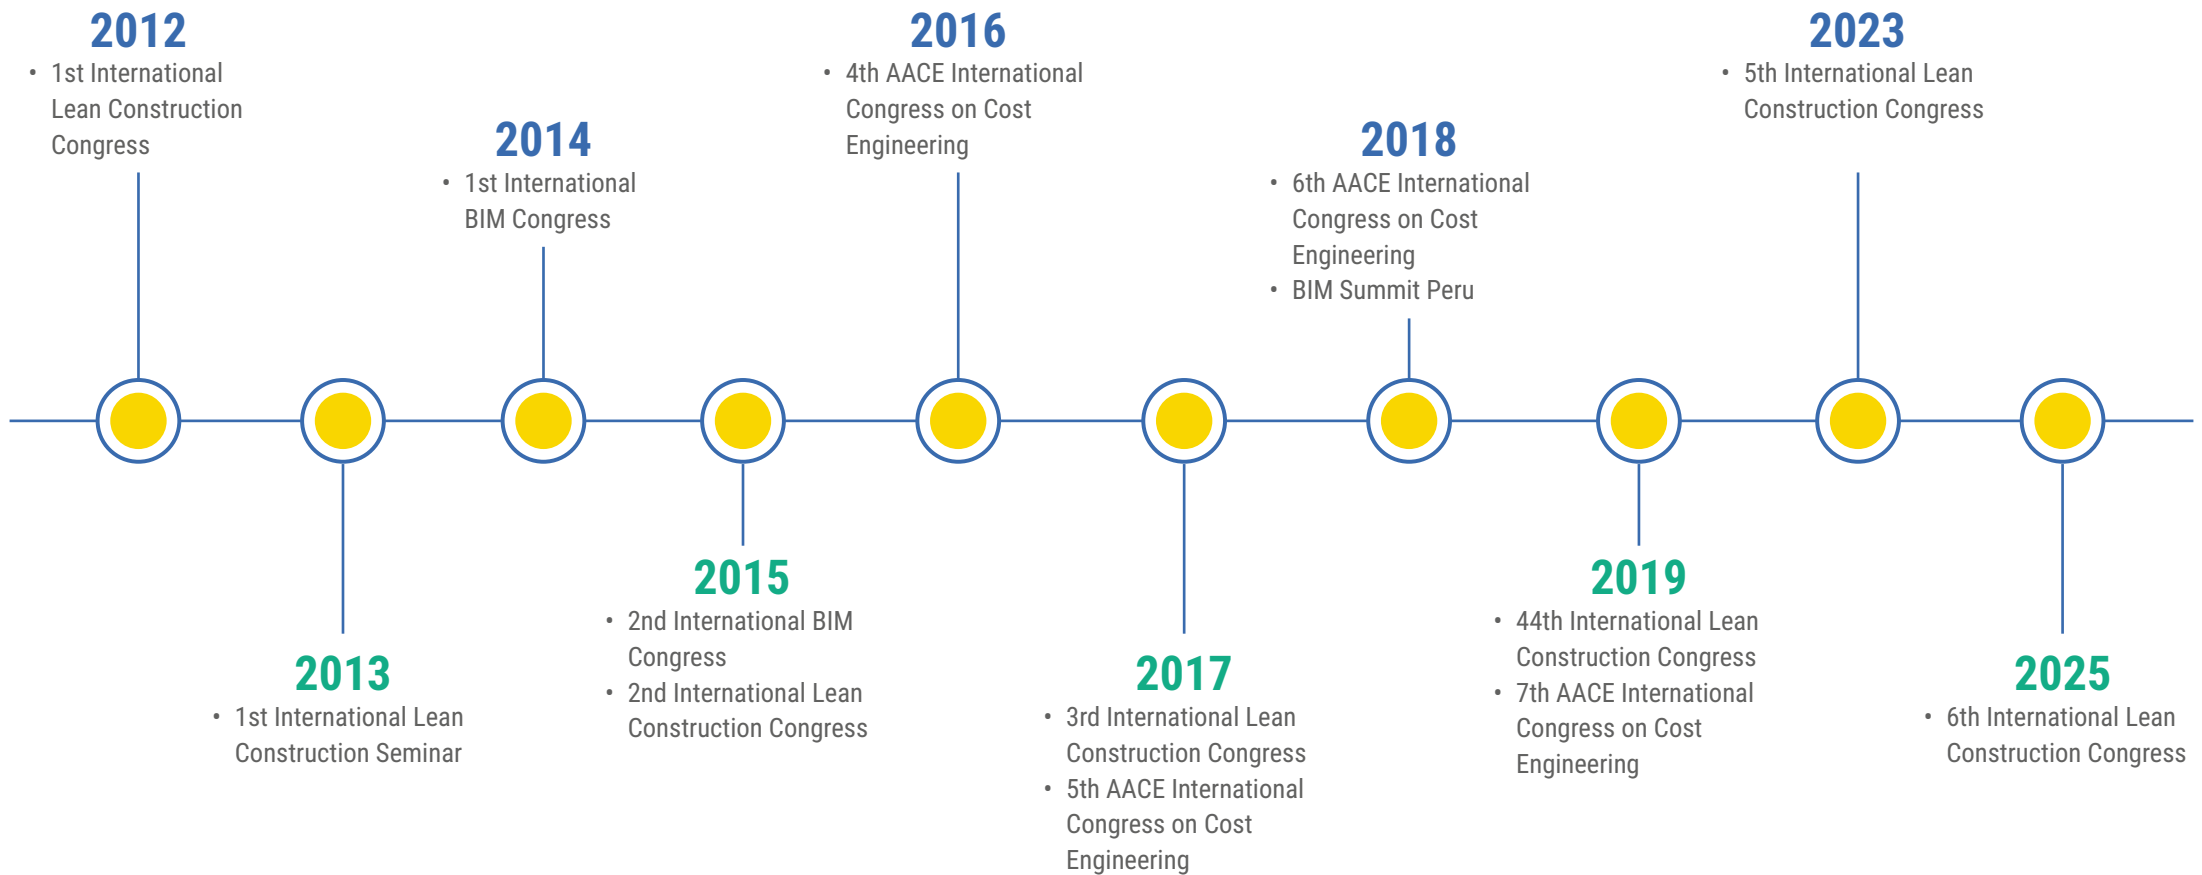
2012
• 1st International Lean Construction Congress

2013
• 1st International Lean Construction Seminar

2014
• 1st International BIM Congress

2015
• 2nd International BIM Congress
• 2nd International Lean Construction Congress

2016
• 4th AACE International Congress on Cost Engineering

2017
• 3rd International Lean Construction Congress
• 5th AACE International Congress on Cost Engineering

2018
• 6th AACE International Congress on Cost Engineering
• BIM Summit Peru

2019
• 44th International Lean Construction Congress
• 7th AACE International Congress on Cost Engineering

2023
• 5th International Lean Construction Congress

2025
• 6th International Lean Construction Congress